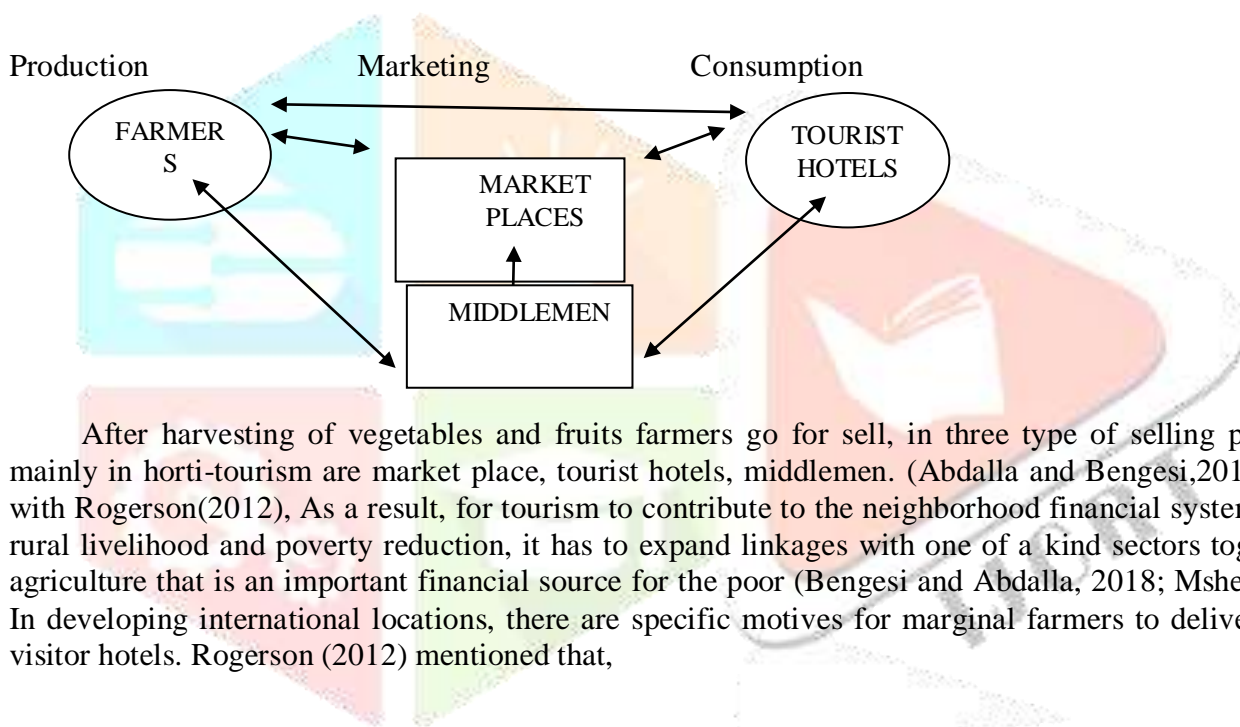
Production Marketing Consumption

FARMER S

MARKET PLACES

TOURIST HOTELS

MIDDLEMEN

After harvesting of vegetables and fruits farmers go for sell, in three type of selling p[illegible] mainly in horti-tourism are market place, tourist hotels, middlemen. (Abdalla and Bengesi,201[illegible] with Rogerson(2012), As a result, for tourism to contribute to the neighborhood financial syster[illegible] rural livelihood and poverty reduction, it has to expand linkages with one of a kind sectors tog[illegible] agriculture that is an important financial source for the poor (Bengesi and Abdalla, 2018; Mshe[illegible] In developing international locations, there are specific motives for marginal farmers to delive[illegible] visitor hotels. Rogerson (2012) mentioned that,